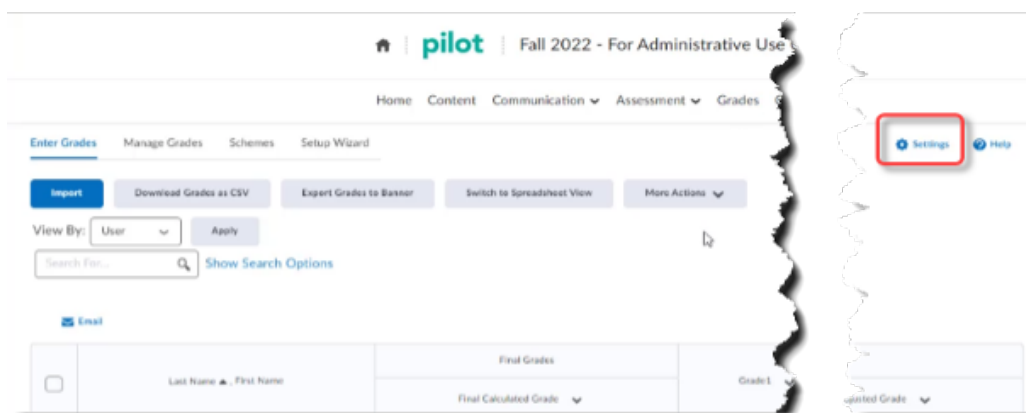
pilot | Fall 2022 - For Administrative Use

Home Content Communication Assessment Grades

Enter Grades Manage Grades Schemes Setup Wizard

Settings Help

Import Download Grades as CSV Export Grades to Banner Switch to Spreadsheet View More Actions

View By: User Apply

Search For... Show Search Options

Email

| | Last Name ▲ , First Name | Final Grades | Grade1 | |
|---|---|---|---|---|
| | | Final Calculated Grade | | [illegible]usted Grade |